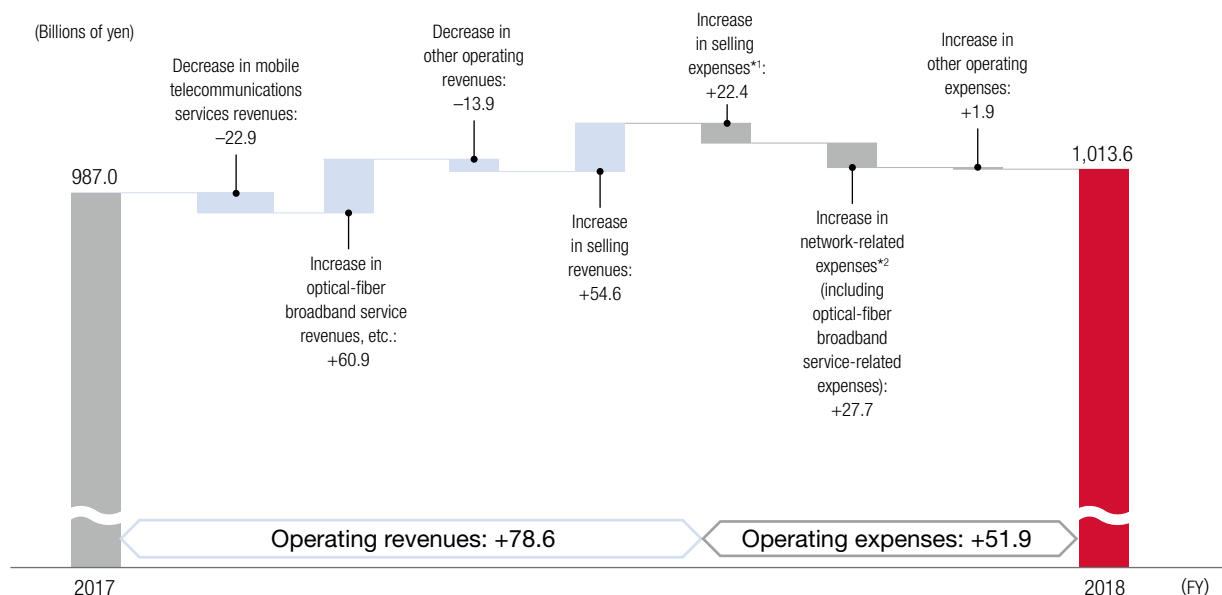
(Billions of yen)

987.0

Decrease in mobile telecommunications services revenues: –22.9

Increase in optical-fiber broadband service revenues, etc.: +60.9

Decrease in other operating revenues: –13.9

Increase in selling revenues: +54.6

Increase in selling expenses*1: +22.4

Increase in network-related expenses*2 (including optical-fiber broadband service-related expenses): +27.7

Increase in other operating expenses: +1.9

1,013.6

Operating revenues: +78.6

Operating expenses: +51.9

2017

2018

(FY)